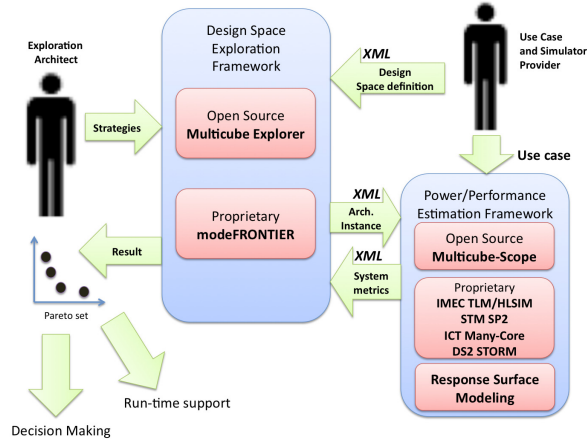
Exploration Architect

Design Space Exploration Framework

XML

Design Space definition

Use Case and Simulator Provider

Strategies

Open Source
Multicube Explorer

Use case

XML

Arch. Instance

Power/Performance Estimation Framework

Proprietary
modeFRONTIER

Result

Open Source
Multicube-Scope

XML

System metrics

Proprietary
IMEC TLM/HLSIM
STM SP2
ICT Many-Core
DS2 STORM

Pareto set

Response Surface Modeling

Run-time support

Decision Making